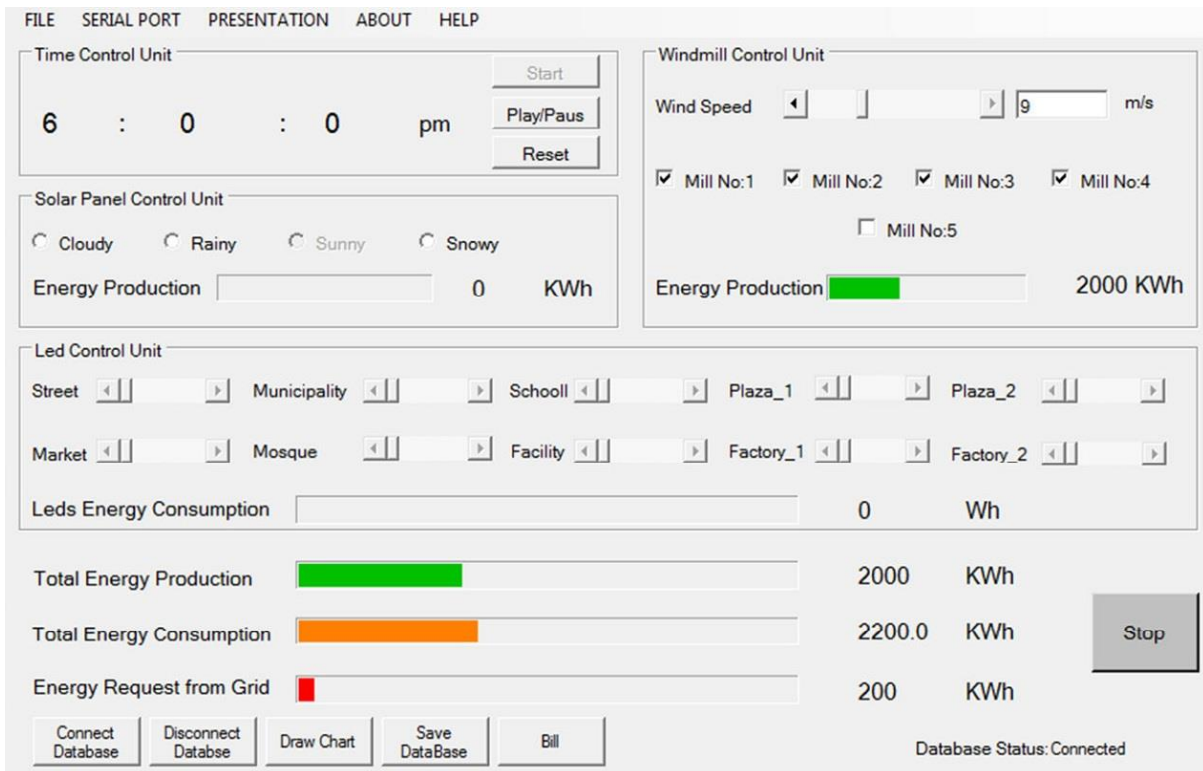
FILE SERIAL PORT PRESENTATION ABOUT HELP

Time Control Unit

Start
Play/Paus
Reset

6 : 0 : 0 pm

Solar Panel Control Unit

Cloudy Rainy Sunny Snowy

Energy Production 0 KWh

Windmill Control Unit

Wind Speed 9 m/s

Mill No:1 Mill No:2 Mill No:3 Mill No:4

Mill No:5

Energy Production 2000 KWh

Led Control Unit

Street Municipality Schooll Plaza_1 Plaza_2

Market Mosque Facility Factory_1 Factory_2

Leds Energy Consumption 0 Wh

Total Energy Production 2000 KWh

Total Energy Consumption 2200.0 KWh

Stop

Energy Request from Grid 200 KWh

Connect Database
Disconnect Databse
Draw Chart
Save DataBase
Bill

Database Status: Connected